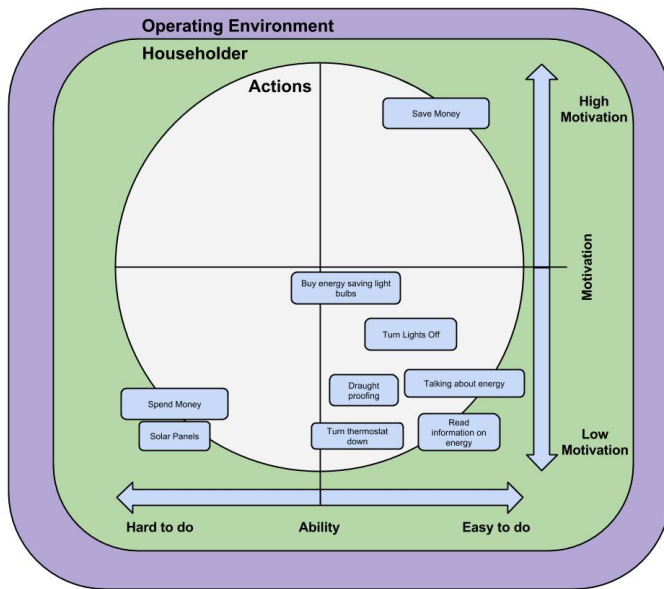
Operating Environment

Householder

Actions

Save Money

High Motivation

Motivation

Buy energy saving light bulbs

Turn Lights Off

Draught proofing

Talking about energy

Spend Money

Solar Panels

Turn thermostat down

Read information on energy

Low Motivation

Hard to do

Ability

Easy to do